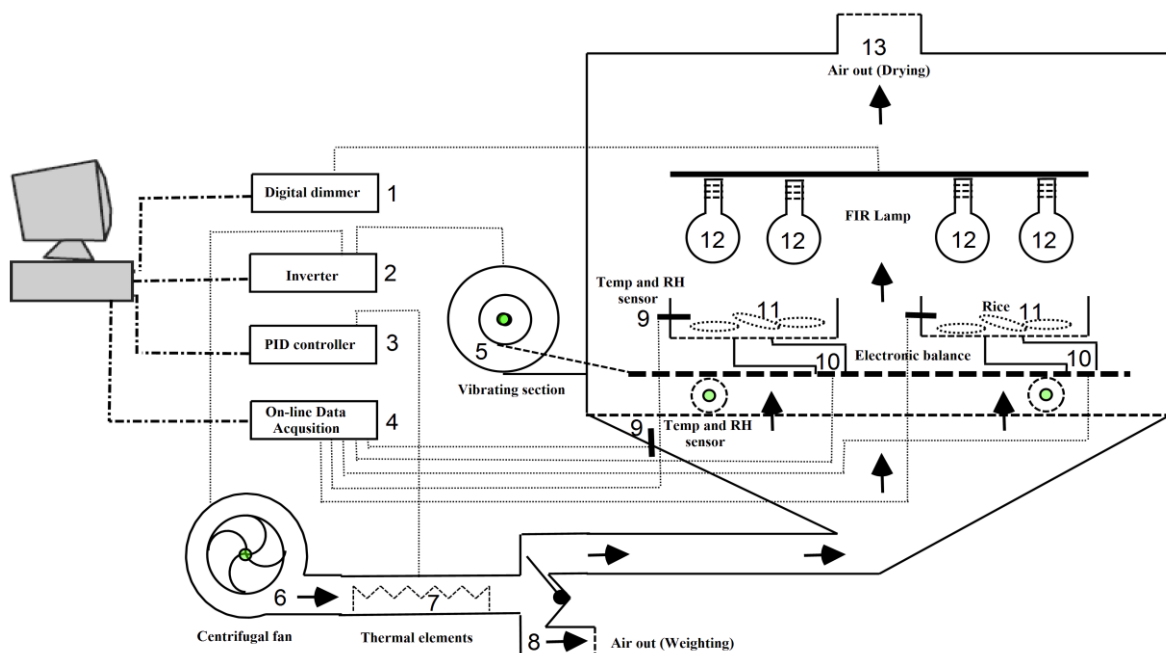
13
Air out (Drying)

Digital dimmer 1
Inverter 2
PID controller 3
On-line Data Acqusition 4

FIR Lamp
12 12 12 12

Temp and RH sensor
9
11
Rice
11
5
Electronic balance
10
10
Vibrating section

9
Temp and RH sensor

6
7
Centrifugal fan
Thermal elements
8
Air out (Weighting)